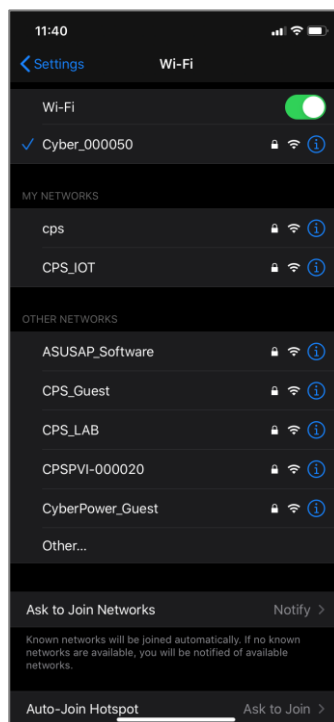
11:40

Settings

Wi-Fi

Wi-Fi

Cyber_000050

MY NETWORKS

cps

CPS_IOT

OTHER NETWORKS

ASUSAP_Software

CPS_Guest

CPS_LAB

CPSPVI-000020

CyberPower_Guest

Other...

Ask to Join Networks

Notify

Known networks will be joined automatically. If no known networks are available, you will be notified of available networks.

Auto-Join Hotspot

Ask to Join